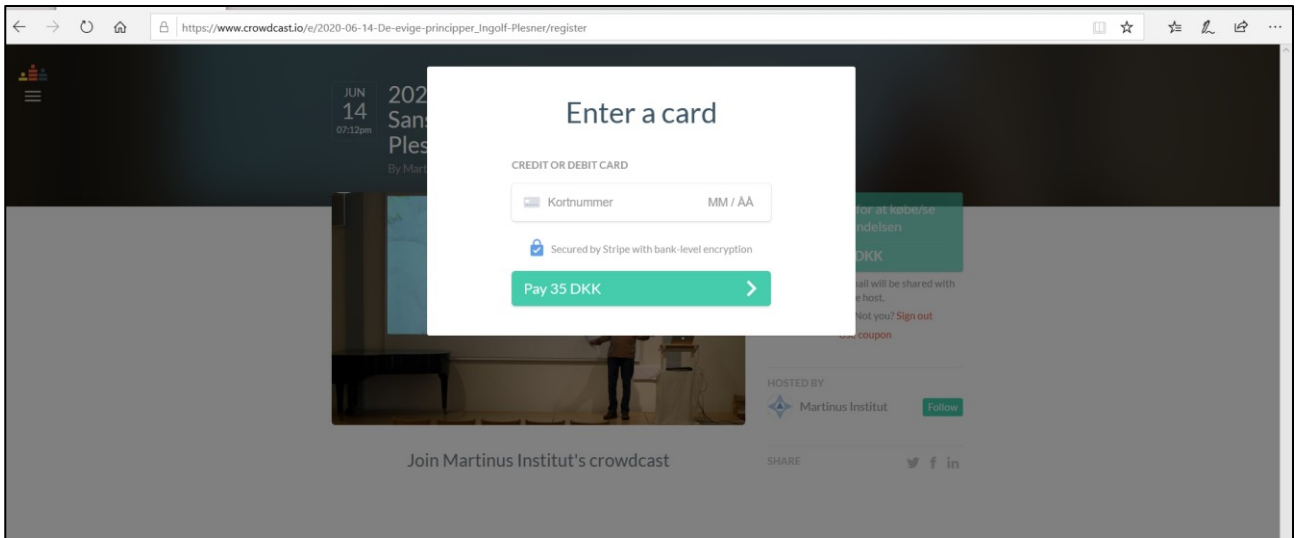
https://www.crowdcast.io/e/2020-06-14-De-evige-principper_Ingolf-Plesner/register

JUN
14
07:12pm
202
Sans
Ples
By Mart

Enter a card

CREDIT OR DEBIT CARD

Kortnummer MM / ÅÅ

Secured by Stripe with bank-level encryption

Pay 35 DKK

for at købe/se
ndelsen
DKK
ail will be shared with
e host.
Not you? Sign out
coupon

HOSTED BY
Martinus Institut
Follow

Join Martinus Institut's crowdcast

SHARE